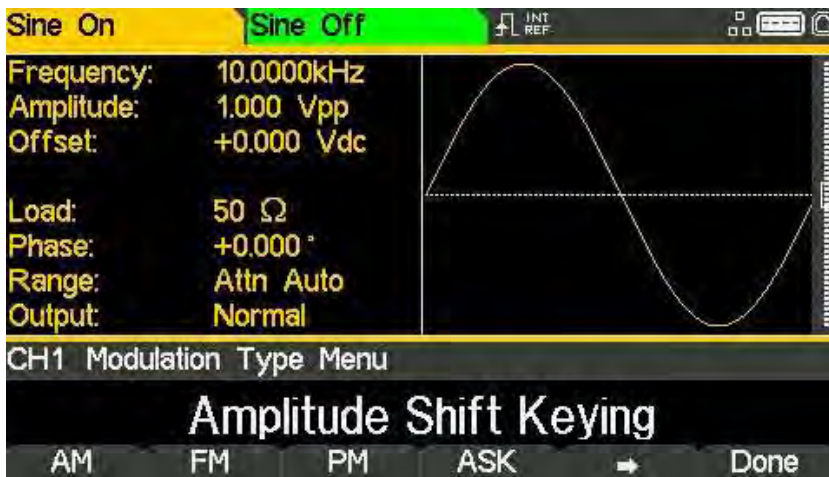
Sine On
Sine Off
INT REF

Frequency: 10.0000kHz
Amplitude: 1.000 Vpp
Offset: +0.000 Vdc

Load: 50 Ω
Phase: +0.000 °
Range: Attn Auto
Output: Normal

CH1 Modulation Type Menu

Amplitude Shift Keying

AM
FM
PM
ASK
➡
Done